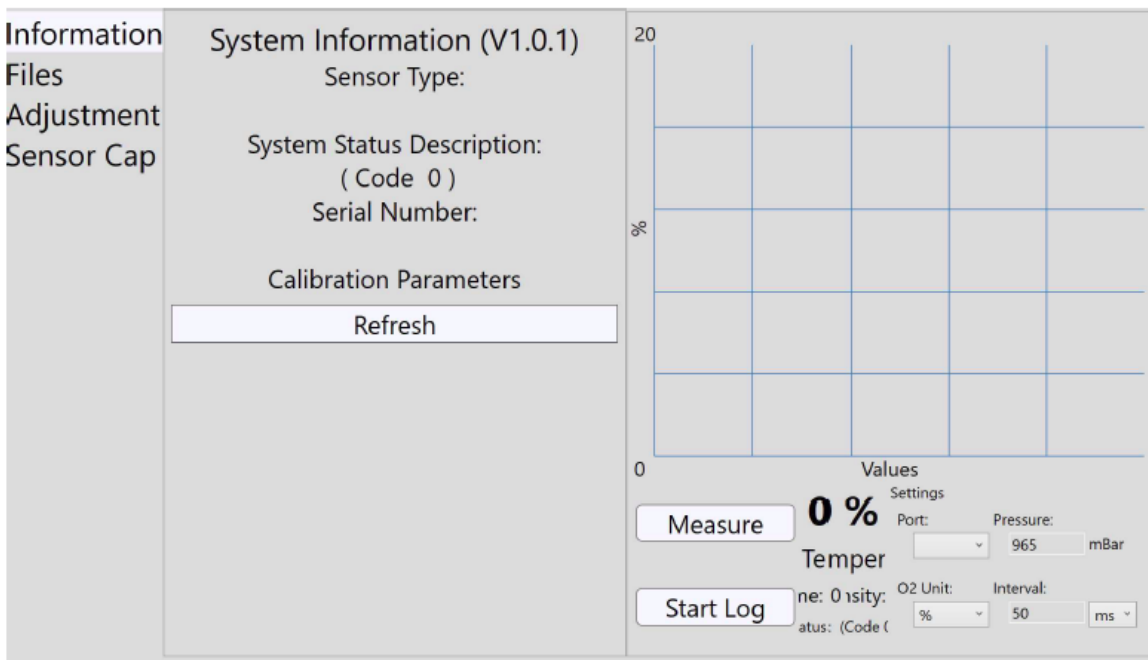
Information
Files
Adjustment
Sensor Cap

System Information (V1.0.1)
Sensor Type:

System Status Description:
( Code 0 )
Serial Number:

Calibration Parameters

Refresh

20

%

0

Values

Measure

0 %

Temper

Start Log

ne: 0 ısity:

atus: (Code (

Settings

Port:

Pressure:

965

mBar

O2 Unit:

%

Interval:

50

ms